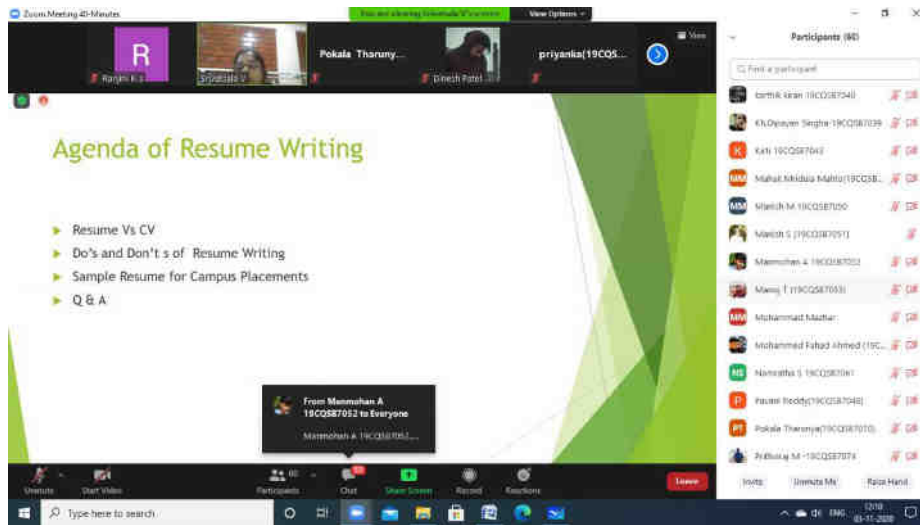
Zoom Meeting 40-Minutes

View Options

R

Ranjini K.S

Srivatsala V

Pokala Tharuny...

Dinesh Patel

priyanka(19CQS...

View

Participants (60)

Find a participant

Karthik Kiran 19CQS87040

Kh.Diyayan Singha-19CQS87039

Kafri 19CQS87043

Mahat Mridula Mahto(19CQS8...

Manish M 19CQS87050

Manish S [19CQS87051]

Manmohan A 19CQS87052

Manoj T (19CQS87053)

Mohammad Mazhar

Mohammed Fahad Ahmed (19C...

Namratha S 19CQS87061

Pavani Reddy(19CQS87048)

Pokala Tharunya(19CQS87070)

Prithviraj M -19CQS87074

Invite

Unmute Me

Raise Hand

Agenda of Resume Writing

Resume Vs CV

Do's and Don't s of Resume Writing

Sample Resume for Campus Placements

Q & A

From Manmohan A 19CQS87052 to Everyone

Manmohan A 19CQS87052:...

Unmute

Start Video

Participants

Chat

Share Screen

Record

Reactions

Leave

Type here to search

ENG

12:10

05-11-2020